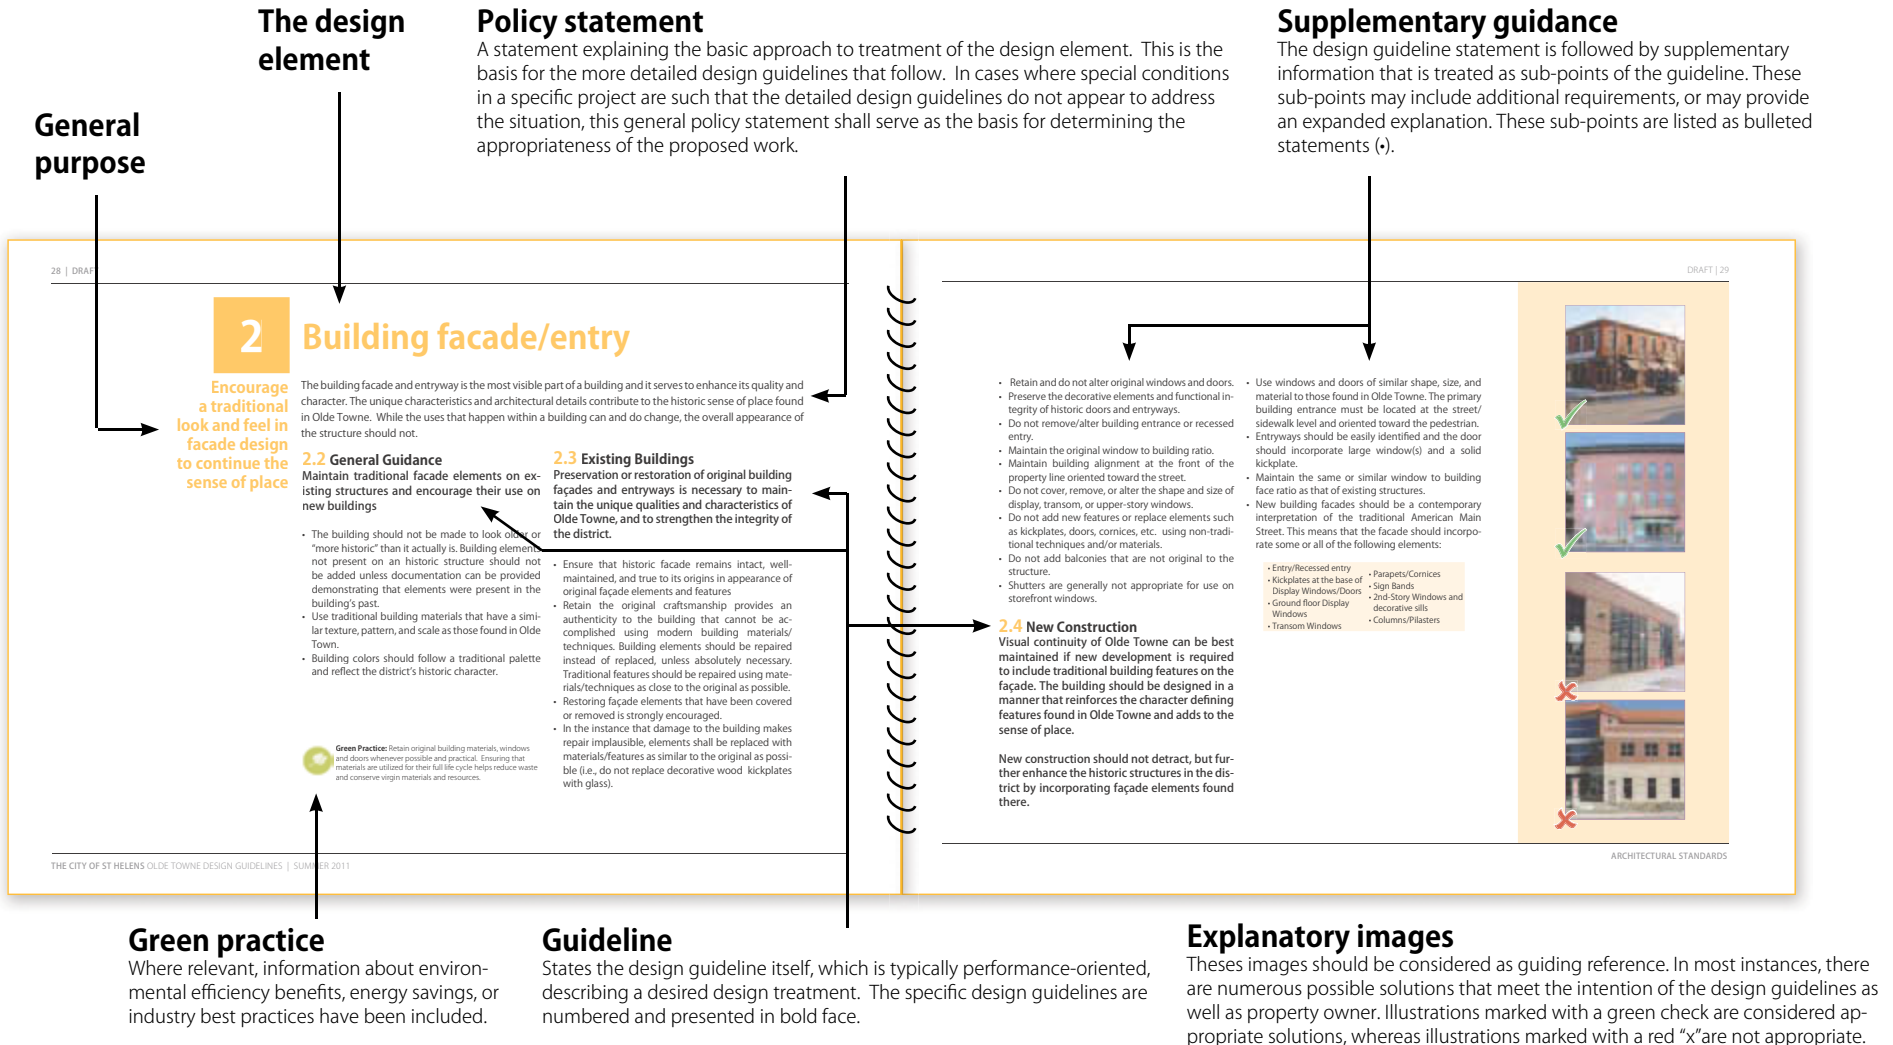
The design element

Policy statement
A statement explaining the basic approach to treatment of the design element. This is the basis for the more detailed design guidelines that follow. In cases where special conditions in a specific project are such that the detailed design guidelines do not appear to address the situation, this general policy statement shall serve as the basis for determining the appropriateness of the proposed work.

Supplementary guidance
The design guideline statement is followed by supplementary information that is treated as sub-points of the guideline. These sub-points may include additional requirements, or may provide an expanded explanation. These sub-points are listed as bulleted statements (•).

General purpose

28 | DRAFT

2 Building facade/entry

Encourage a traditional look and feel in facade design to continue the sense of place

The building facade and entryway is the most visible part of a building and it serves to enhance its quality and character. The unique characteristics and architectural details contribute to the historic sense of place found in Olde Towne. While the uses that happen within a building can and do change, the overall appearance of the structure should not.

2.2 General Guidance
Maintain traditional facade elements on existing structures and encourage their use on new buildings

• The building should not be made to look older or "more historic" than it actually is. Building elements not present on an historic structure should not be added unless documentation can be provided demonstrating that elements were present in the building's past.
• Use traditional building materials that have a similar texture, pattern, and scale as those found in Olde Town.
• Building colors should follow a traditional palette and reflect the district's historic character.

2.3 Existing Buildings
Preservation or restoration of original building façades and entryways is necessary to maintain the unique qualities and characteristics of Olde Towne, and to strengthen the integrity of the district.

• Ensure that historic facade remains intact, well-maintained, and true to its origins in appearance of original façade elements and features
• Retain the original craftsmanship provides an authenticity to the building that cannot be accomplished using modern building materials/techniques. Building elements should be repaired instead of replaced, unless absolutely necessary. Traditional features should be repaired using materials/techniques as close to the original as possible.
• Restoring façade elements that have been covered or removed is strongly encouraged.
• In the instance that damage to the building makes repair implausible, elements shall be replaced with materials/features as similar to the original as possible (i.e., do not replace decorative wood kickplates with glass).

Green Practice: Retain original building materials, windows and doors whenever possible and practical. Ensuring that materials are utilized for their full life cycle helps reduce waste and conserve virgin materials and resources.

THE CITY OF ST HELENS OLDE TOWNE DESIGN GUIDELINES | SUMMER 2011

DRAFT | 29

• Retain and do not alter original windows and doors.
• Preserve the decorative elements and functional integrity of historic doors and entryways.
• Do not remove/alter building entrance or recessed entry.
• Maintain the original window to building ratio.
• Maintain building alignment at the front of the property line oriented toward the street.
• Do not cover, remove, or alter the shape and size of display, transom, or upper-story windows.
• Do not add new features or replace elements such as kickplates, doors, cornices, etc. using non-traditional techniques and/or materials.
• Do not add balconies that are not original to the structure.
• Shutters are generally not appropriate for use on storefront windows.

2.4 New Construction
Visual continuity of Olde Towne can be best maintained if new development is required to include traditional building features on the façade. The building should be designed in a manner that reinforces the character defining features found in Olde Towne and adds to the sense of place.

New construction should not detract, but further enhance the historic structures in the district by incorporating façade elements found there.

• Use windows and doors of similar shape, size, and material to those found in Olde Towne. The primary building entrance must be located at the street/sidewalk level and oriented toward the pedestrian.
• Entryways should be easily identified and the door should incorporate large window(s) and a solid kickplate.
• Maintain the same or similar window to building face ratio as that of existing structures.
• New building facades should be a contemporary interpretation of the traditional American Main Street. This means that the facade should incorporate some or all of the following elements:

• Entry/Recessed entry
• Kickplates at the base of Display Windows/Doors
• Ground floor Display Windows
• Transom Windows
• Parapets/Cornices
• Sign Bands
• 2nd-Story Windows and decorative sills
• Columns/Pilasters

ARCHITECTURAL STANDARDS

Green practice
Where relevant, information about environmental efficiency benefits, energy savings, or industry best practices have been included.

Guideline
States the design guideline itself, which is typically performance-oriented, describing a desired design treatment. The specific design guidelines are numbered and presented in bold face.

Explanatory images
Theses images should be considered as guiding reference. In most instances, there are numerous possible solutions that meet the intention of the design guidelines as well as property owner. Illustrations marked with a green check are considered appropriate solutions, whereas illustrations marked with a red "x"are not appropriate.